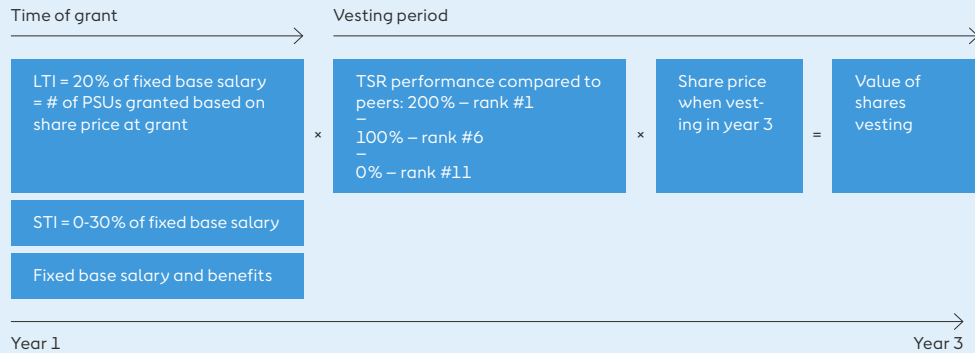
Time of grant

Vesting period

LTI = 20% of fixed base salary = # of PSUs granted based on share price at grant

×

TSR performance compared to peers: 200% – rank #1
–
100% – rank #6
–
0% – rank #11

×

Share price when vesting in year 3

=

Value of shares vesting

STI = 0-30% of fixed base salary

Fixed base salary and benefits

Year 1

Year 3